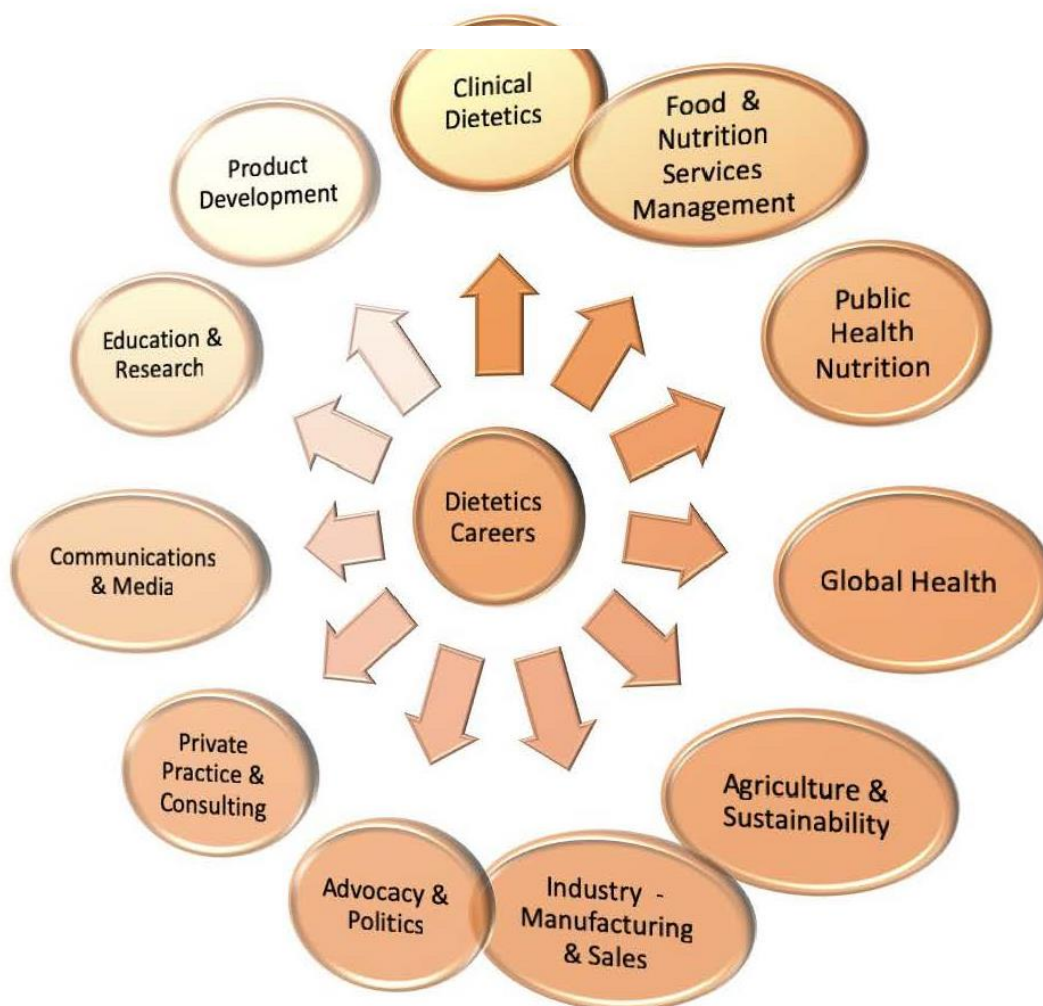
Dietetics Careers

Clinical Dietetics

Food & Nutrition Services Management

Public Health Nutrition

Global Health

Agriculture & Sustainability

Industry - Manufacturing & Sales

Advocacy & Politics

Private Practice & Consulting

Communications & Media

Education & Research

Product Development